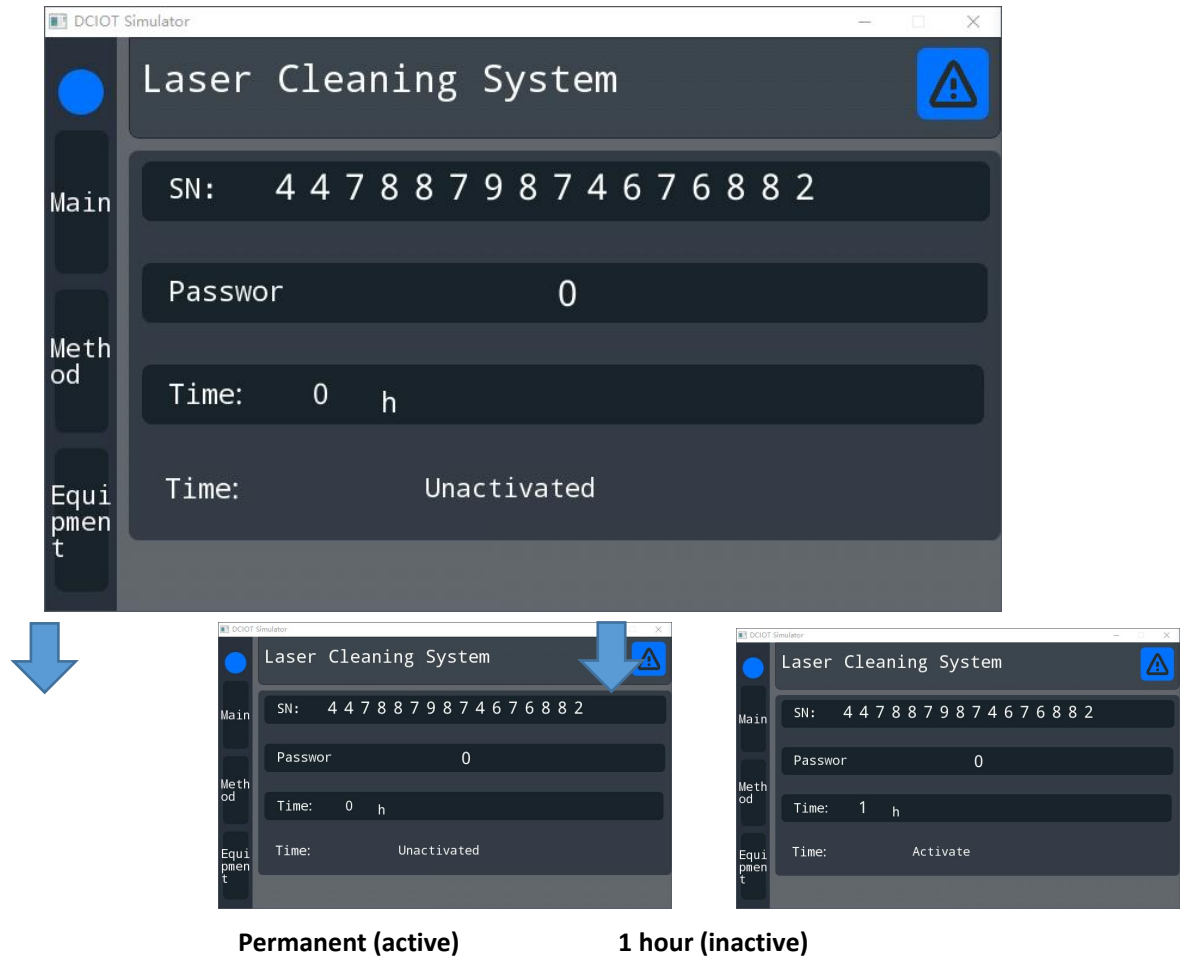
DCIOT Simulator

Laser Cleaning System

Main

Meth od

Equi pmen t

SN: 4 4 7 8 8 7 9 8 7 4 6 7 6 8 8 2

Passwor 0

Time: 0 h

Time: Unactivated

DCIOT Simulator

Laser Cleaning System

Main

Meth od

Equi pmen t

SN: 4 4 7 8 8 7 9 8 7 4 6 7 6 8 8 2

Passwor 0

Time: 0 h

Time: Unactivated

DCIOT Simulator

Laser Cleaning System

Main

Meth od

Equi pmen t

SN: 4 4 7 8 8 7 9 8 7 4 6 7 6 8 8 2

Passwor 0

Time: 1 h

Time: Activate

Permanent (active)

1 hour (inactive)